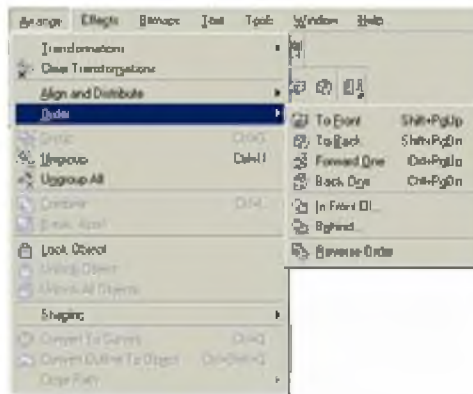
Arrange Effects Bitmaps Text Tools Window Help

Transformations
Clear Transformations
Align and Distribute
Order
Group Ctrl+G
Ungroup Ctrl+U
Ungroup All
Combine Ctrl+L
Break Apart
Lock Object
Unlock Object
Unlock All Objects
Shaping
Convert To Curves Ctrl+Q
Convert Outline To Object Ctrl+Shift+Q
Close Path

To Front Shift+PgUp
To Back Shift+PgDn
Forward One Ctrl+PgUp
Back One Ctrl+PgDn
In Front Of...
Behind...
Reverse Order